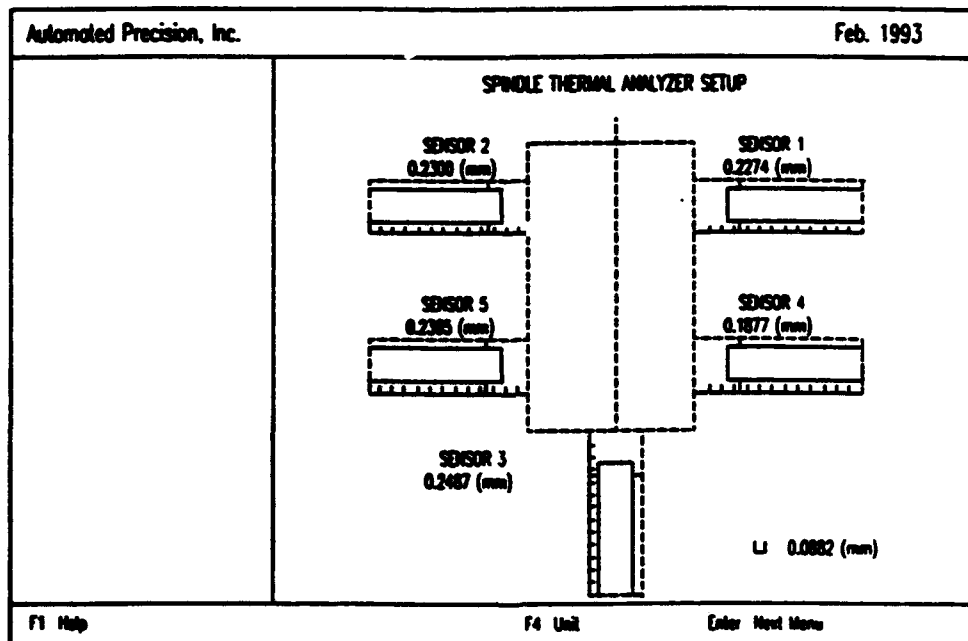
Automated Precision, Inc.

Feb. 1993

SPINDLE THERMAL ANALYZER SETUP

SENSOR 2
0.2300 (mm)

SENSOR 1
0.2274 (mm)

SENSOR 5
0.2385 (mm)

SENSOR 4
0.1877 (mm)

SENSOR 3
0.2487 (mm)

LI 0.0882 (mm)

F1 Help

F4 Unit

Enter Next Menu